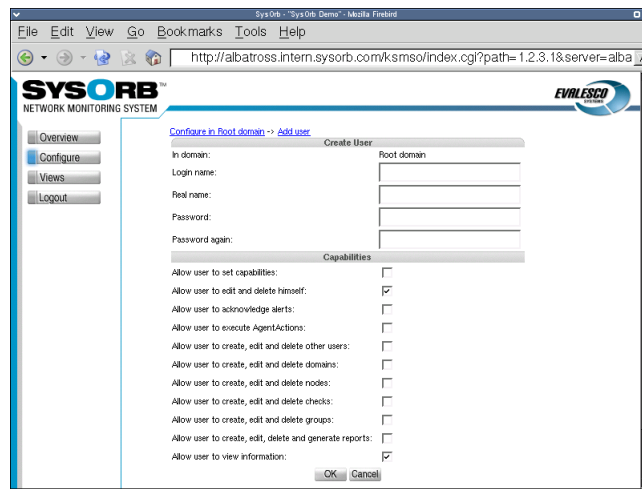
SysOrb - "SysOrb Demo" - Mozilla Firebird

File Edit View Go Bookmarks Tools Help

http://albatross.intern.sysorb.com/ksmso/index.cgi?path=1.2.3.1&server=alba

SYSORB™
NETWORK MONITORING SYSTEM

EVALESCO SYSTEMS

Overview
Configure
Views
Logout

Configure in Root domain -> Add user

Create User

In domain: Root domain
Login name:
Real name:
Password:
Password again:

Capabilities

Allow user to set capabilities:
Allow user to edit and delete himself:
Allow user to acknowledge alerts:
Allow user to execute AgentActions:
Allow user to create, edit and delete other users:
Allow user to create, edit and delete domains:
Allow user to create, edit and delete nodes:
Allow user to create, edit and delete checks:
Allow user to create, edit and delete groups:
Allow user to create, edit, delete and generate reports:
Allow user to view information:

OK Cancel